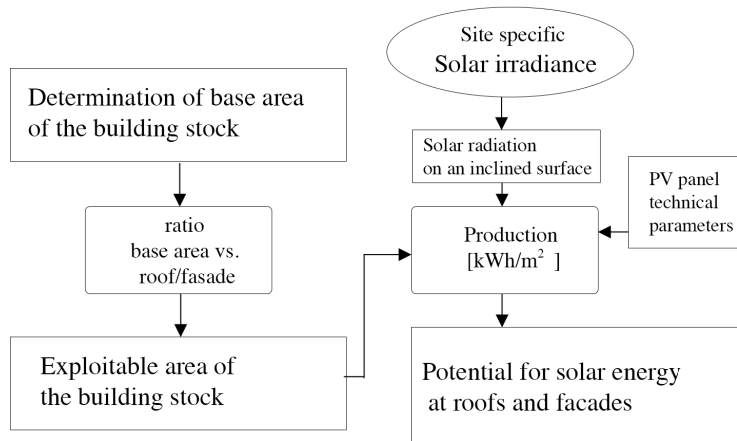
Site specific
Solar irradiance

Determination of base area of the building stock

Solar radiation on an inclined surface

PV panel technical parameters

ratio
base area vs. roof/fasade

Production
[kWh/m$^2$ ]

Exploitable area of the building stock

Potential for solar energy at roofs and facades